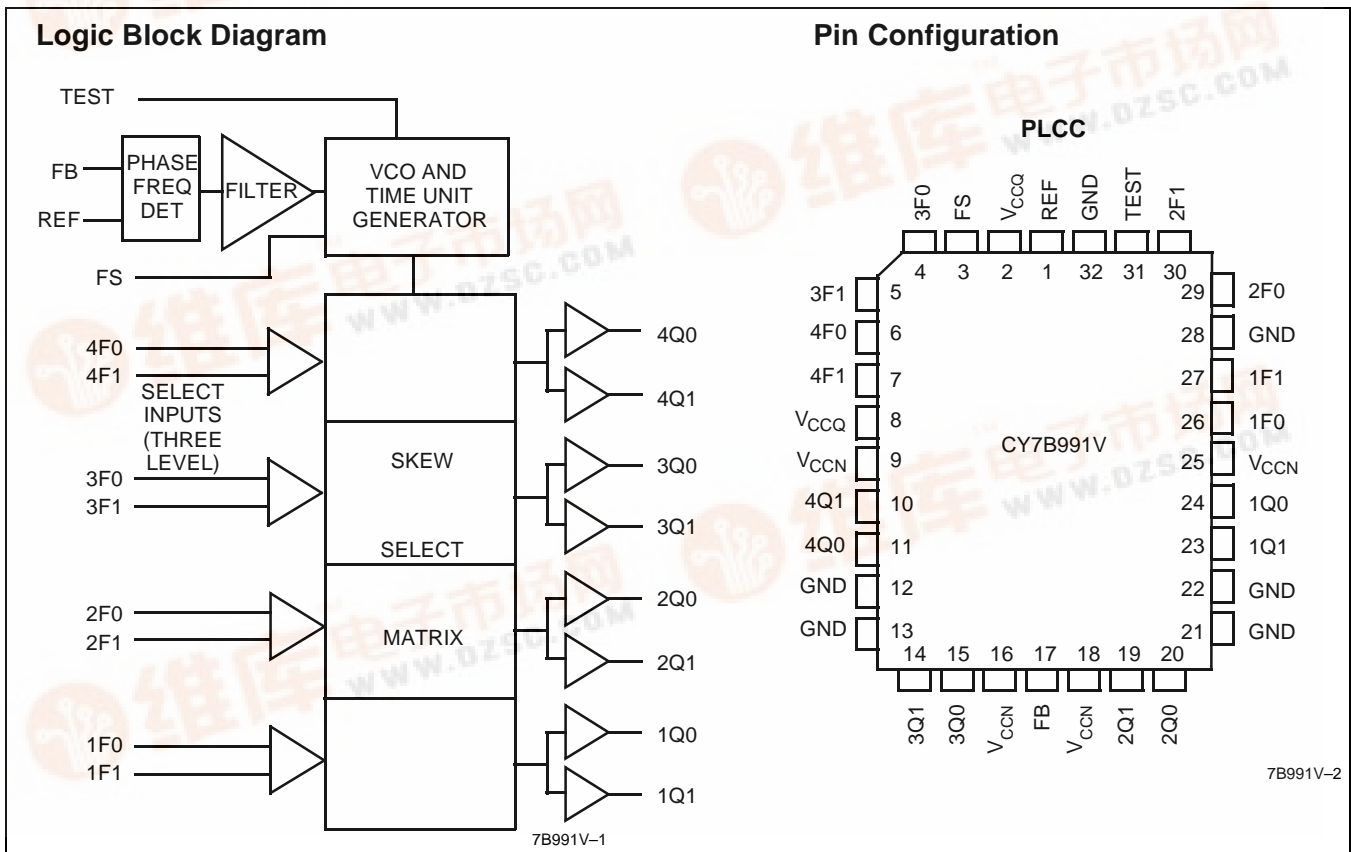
Logic Block Diagram

TEST

FB
REF
PHASE FREQ DET
FILTER
VCO AND TIME UNIT GENERATOR

FS

4F0
4F1
SELECT INPUTS (THREE LEVEL)
3F0
3F1
2F0
2F1
1F0
1F1

SKEW
SELECT
MATRIX

4Q0
4Q1
3Q0
3Q1
2Q0
2Q1
1Q0
1Q1

7B991V–1

Pin Configuration

PLCC

3F0 FS $V_{CCQ}$ REF GND TEST 2F1
4 3 2 1 32 31 30

3F1 5
4F0 6
4F1 7
$V_{CCQ}$ 8
$V_{CCN}$ 9
4Q1 10
4Q0 11
GND 12
GND 13

29 2F0
28 GND
27 1F1
26 1F0
25 $V_{CCN}$
24 1Q0
23 1Q1
22 GND
21 GND

CY7B991V

14 15 16 17 18 19 20
3Q1 3Q0 $V_{CCN}$ FB $V_{CCN}$ 2Q1 2Q0

7B991V–2

维库电子市场网
WWW.DZSC.COM